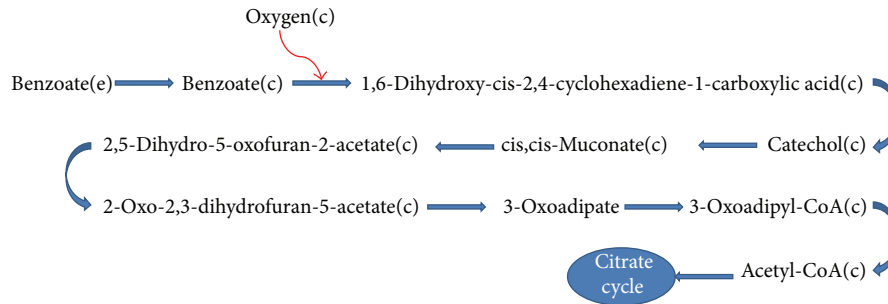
Oxygen(c)

Benzoate(e) Benzoate(c) 1,6-Dihydroxy-cis-2,4-cyclohexadiene-1-carboxylic acid(c)

2,5-Dihydro-5-oxofuran-2-acetate(c) cis,cis-Muconate(c) Catechol(c)

2-Oxo-2,3-dihydrofuran-5-acetate(c) 3-Oxoadipate 3-Oxoadipyl-CoA(c)

Citrate cycle Acetyl-CoA(c)